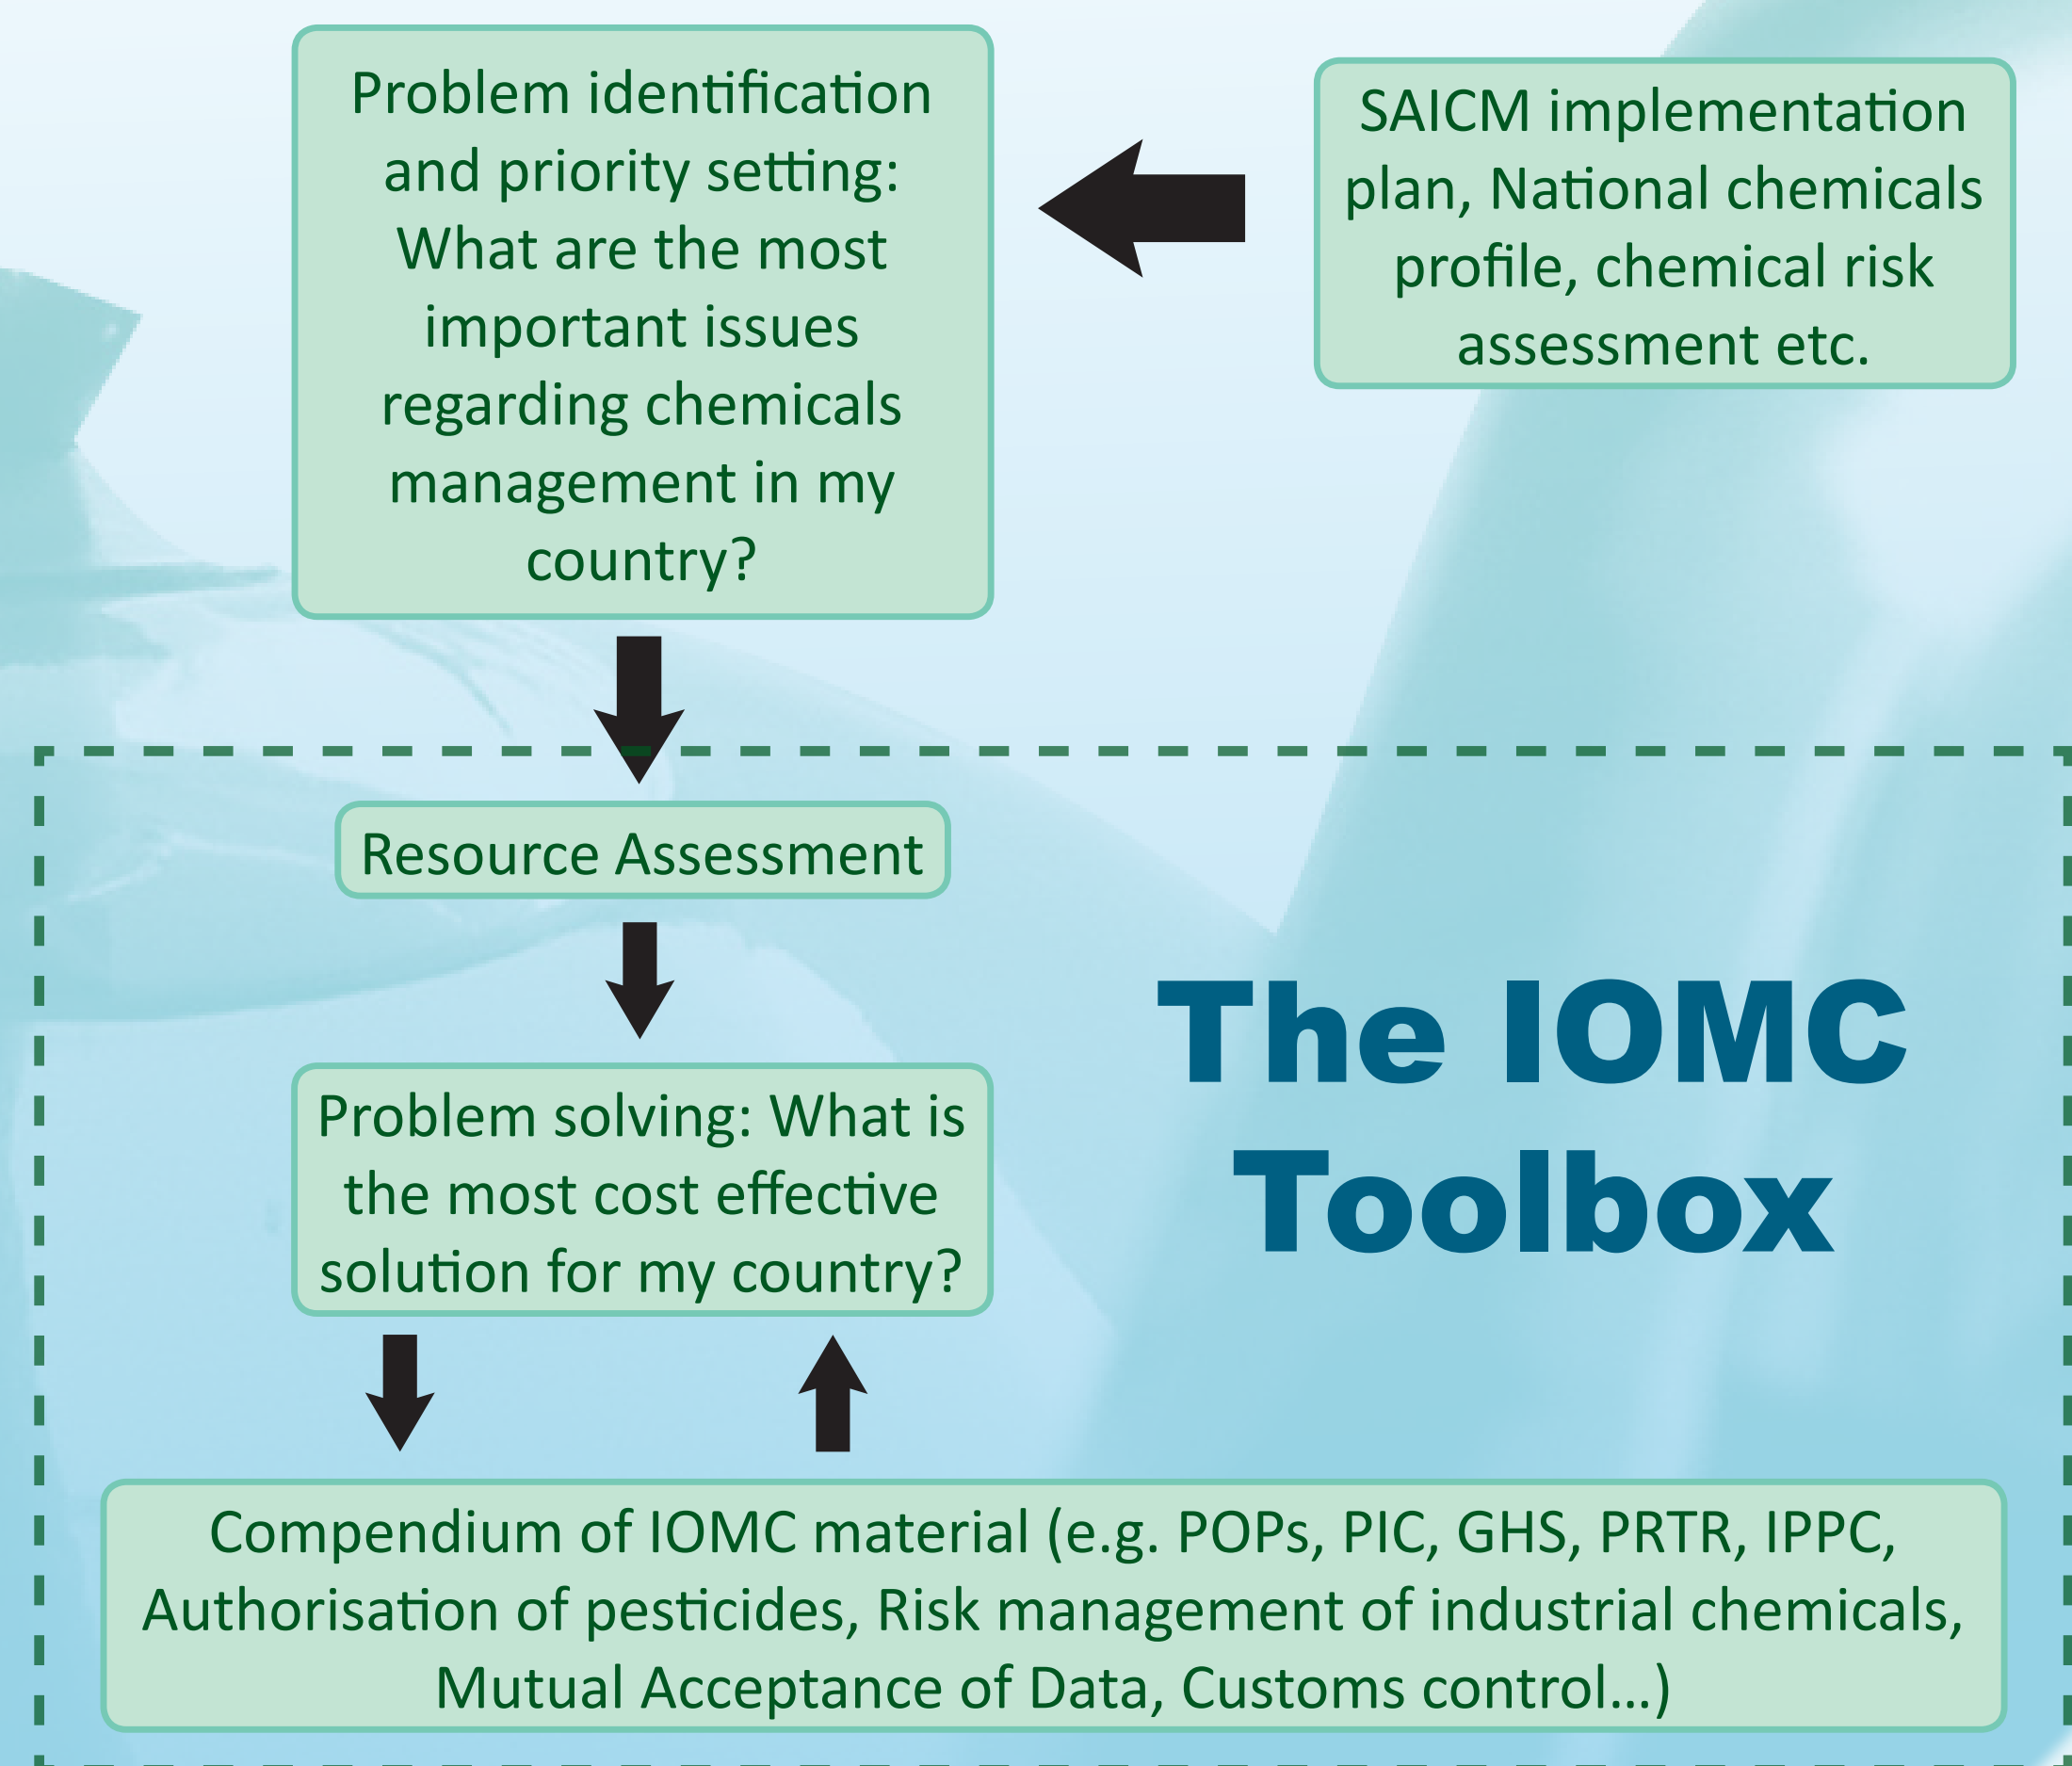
Problem identification and priority setting: What are the most important issues regarding chemicals management in my country?

SAICM implementation plan, National chemicals profile, chemical risk assessment etc.

Resource Assessment

The IOMC Toolbox

Problem solving: What is the most cost effective solution for my country?

Compendium of IOMC material (e.g. POPs, PIC, GHS, PRTR, IPPC, Authorisation of pesticides, Risk management of industrial chemicals, Mutual Acceptance of Data, Customs control...)